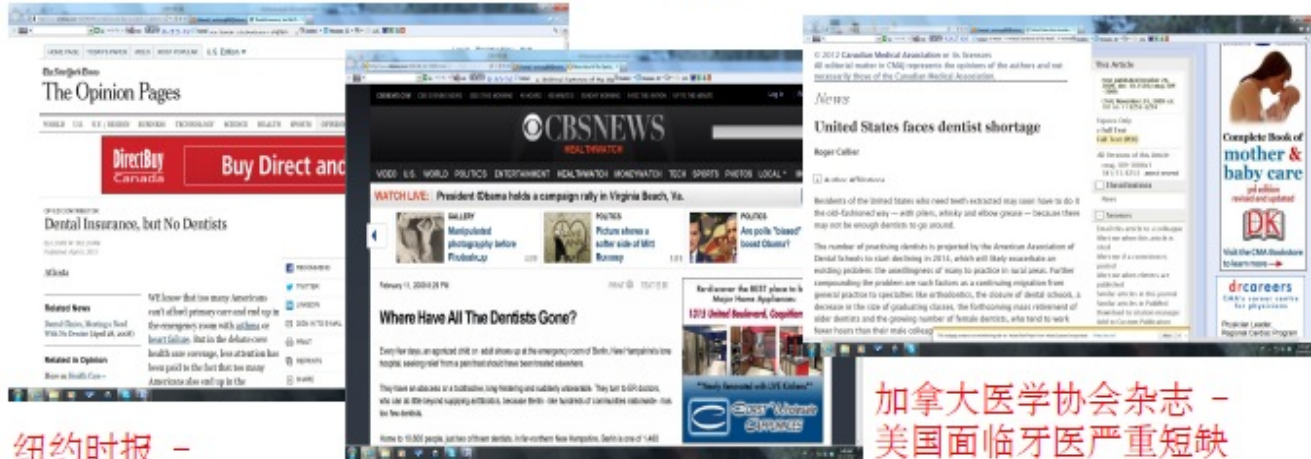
The New York Times
The Opinion Pages

DirectBuy Canada
Buy Direct and

Dental Insurance, but No Dentists

Atlanta

Related News

Related In Opinion

We know that too many Americans can't afford primary care and end up in the emergency room with asthma or heart failure. But in the debate over health care coverage, less attention has been paid to the fact that too many Americans also end up in the

CBSNEWS
HEALTHWATCH

VIDEO U.S. WORLD POLITICS ENTERTAINMENT HEALTHWATCH MONEYWATCH TECH SPORTS PHOTOS LOCAL

WATCH LIVE: President Obama holds a campaign rally in Virginia Beach, Va.

GALLERY
Manipulated photography before Photoshop

POLITICS
Pictures show a softer side of Mitt Romney

POLITICS
Are polls "biased" toward Obama?

February 11, 2009 6:26 PM

Where Have All The Dentists Gone?

© 2012 Canadian Medical Association or its licensors

News

United States faces dentist shortage

Roger Collier

Complete Book of mother & baby care

drcareers

纽约时报 –

加拿大医学协会杂志 –
美国面临牙医严重短缺